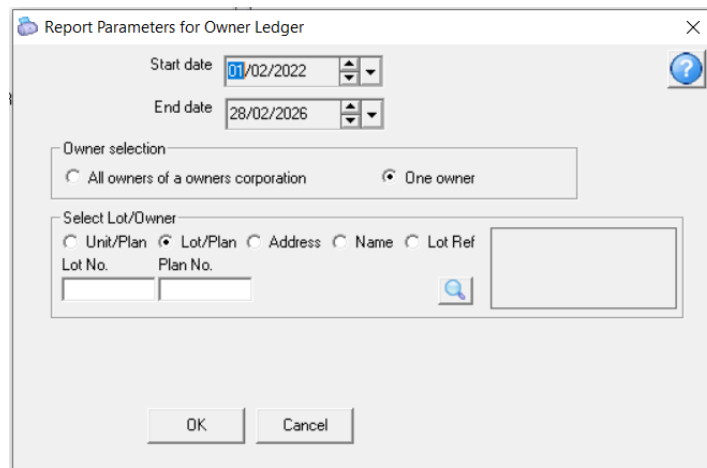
Report Parameters for Owner Ledger

Start date 01/02/2022

End date 28/02/2026

Owner selection

All owners of a owners corporation

One owner

Select Lot/Owner

Unit/Plan Lot/Plan Address Name Lot Ref

Lot No. Plan No.

OK Cancel